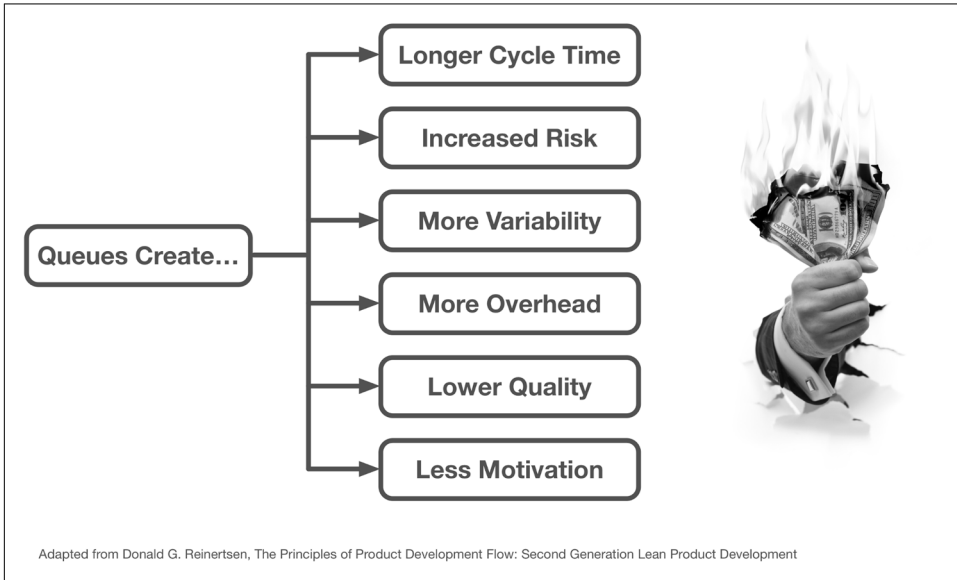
Queues Create...

Longer Cycle Time

Increased Risk

More Variability

More Overhead

Lower Quality

Less Motivation

Adapted from Donald G. Reinertsen, The Principles of Product Development Flow: Second Generation Lean Product Development